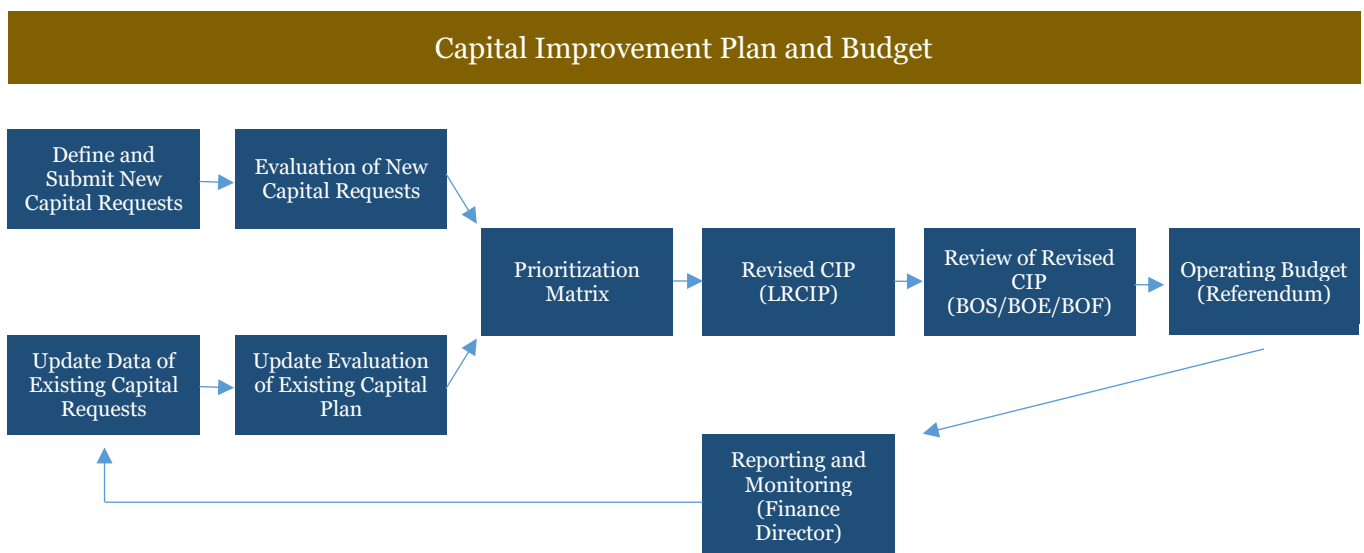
Capital Improvement Plan and Budget

Define and Submit New Capital Requests

Evaluation of New Capital Requests

Update Data of Existing Capital Requests

Update Evaluation of Existing Capital Plan

Prioritization Matrix

Revised CIP (LRCIP)

Review of Revised CIP (BOS/BOE/BOF)

Operating Budget (Referendum)

Reporting and Monitoring (Finance Director)